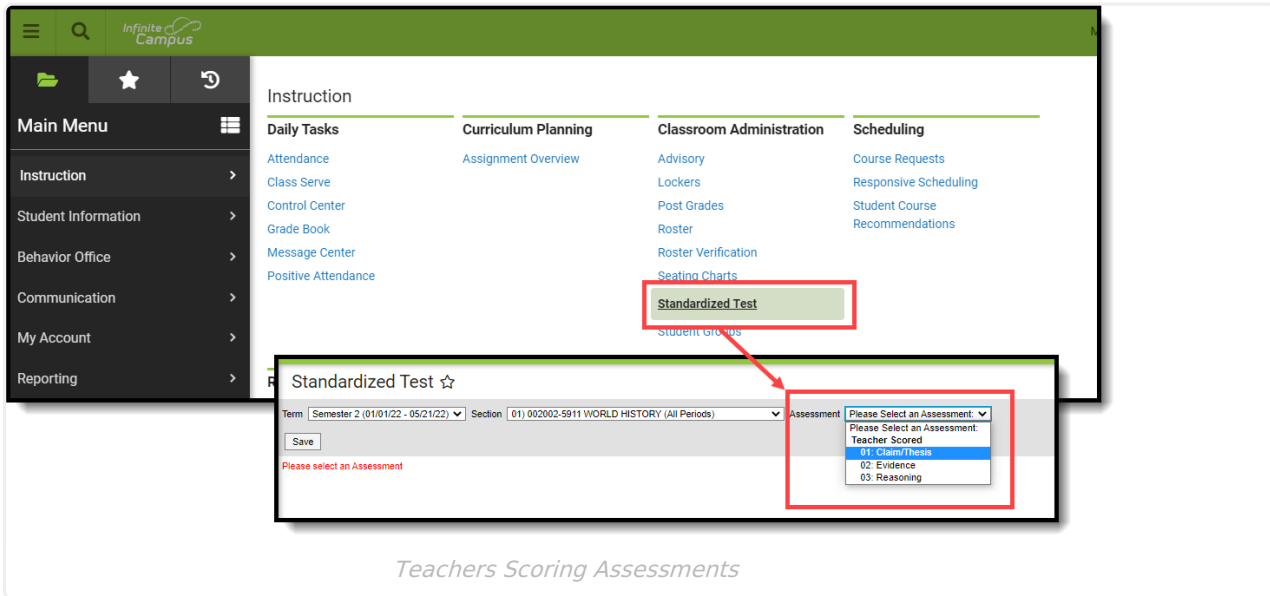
Infinite Campus

M

Main Menu

Instruction
Student Information
Behavior Office
Communication
My Account
Reporting

Instruction

Daily Tasks
Attendance
Class Serve
Control Center
Grade Book
Message Center
Positive Attendance

Curriculum Planning
Assignment Overview

Classroom Administration
Advisory
Lockers
Post Grades
Roster
Roster Verification
Seating Charts
Standardized Test
Student Groups

Scheduling
Course Requests
Responsive Scheduling
Student Course Recommendations

R

Standardized Test ☆

Term Semester 2 (01/01/22 - 05/21/22) Section 01) 002002-5911 WORLD HISTORY (All Periods) Assessment Please Select an Assessment:

Save

Please select an Assessment

Please Select an Assessment:
Teacher Scored
01: Claim/Thesis
02: Evidence
03: Reasoning

Teachers Scoring Assessments